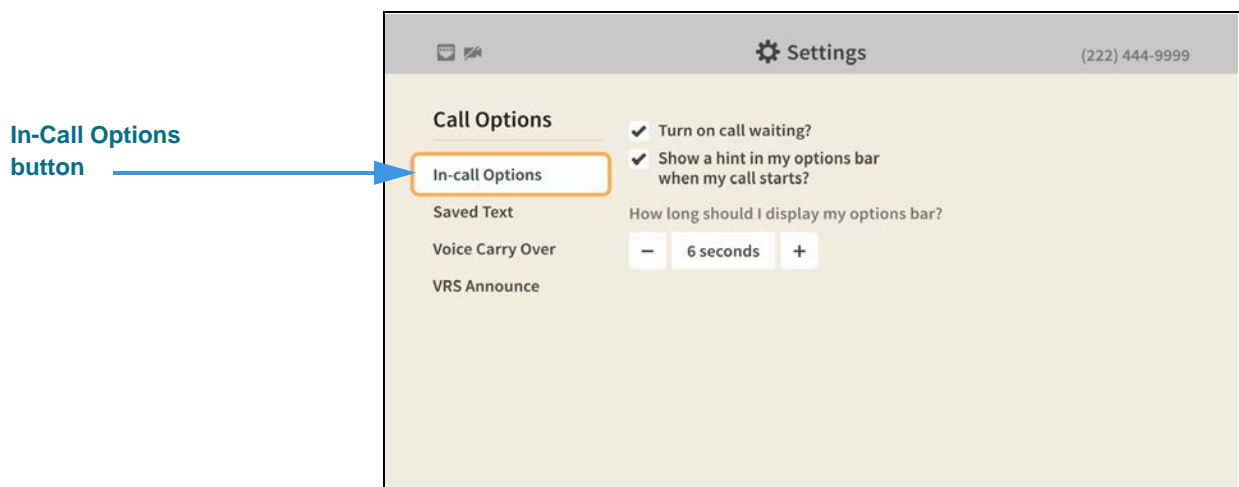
In-Call Options button

Settings

(222) 444-9999

Call Options

In-call Options

Saved Text

Voice Carry Over

VRS Announce

✔ Turn on call waiting?

✔ Show a hint in my options bar when my call starts?

How long should I display my options bar?

− 6 seconds +